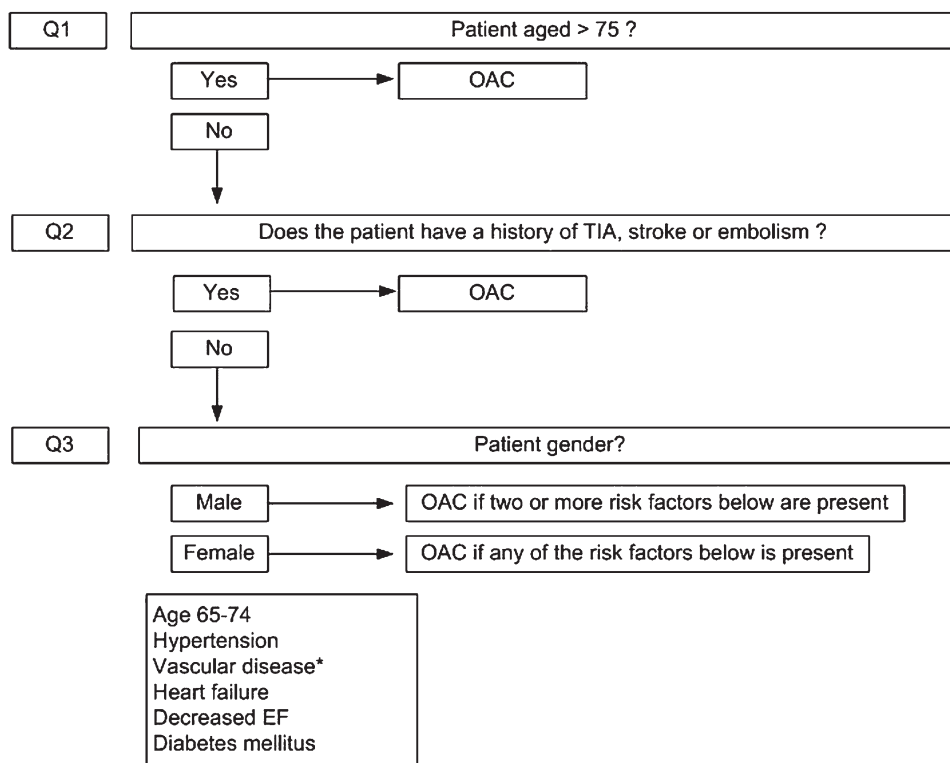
Q1

Patient aged > 75 ?

Yes

OAC

No

Q2

Does the patient have a history of TIA, stroke or embolism ?

Yes

OAC

No

Q3

Patient gender?

Male

OAC if two or more risk factors below are present

Female

OAC if any of the risk factors below is present

Age 65-74
Hypertension
Vascular disease*
Heart failure
Decreased EF
Diabetes mellitus